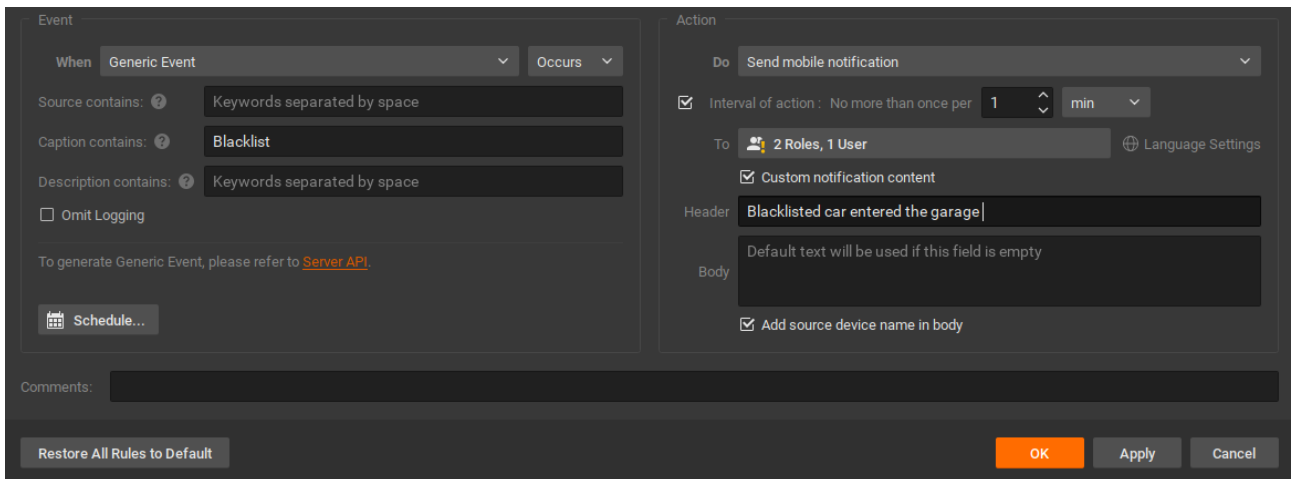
Event

When Generic Event Occurs

Source contains: ? Keywords separated by space

Caption contains: ? Blacklist

Description contains: ? Keywords separated by space

Omit Logging

To generate Generic Event, please refer to Server API.

Schedule...

Action

Do Send mobile notification

Interval of action : No more than once per 1 min

To 2 Roles, 1 User Language Settings

Custom notification content

Header Blacklisted car entered the garage

Body Default text will be used if this field is empty

Add source device name in body

Comments:

Restore All Rules to Default

OK Apply Cancel